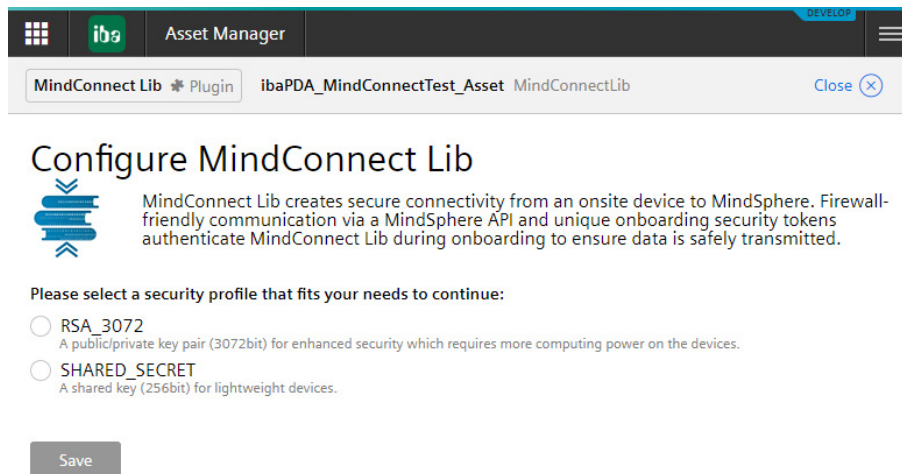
iba Asset Manager DEVELOP

MindConnect Lib Plugin ibaPDA_MindConnectTest_Asset MindConnectLib Close

Configure MindConnect Lib

MindConnect Lib creates secure connectivity from an onsite device to MindSphere. Firewall-friendly communication via a MindSphere API and unique onboarding security tokens authenticate MindConnect Lib during onboarding to ensure data is safely transmitted.

Please select a security profile that fits your needs to continue:

RSA_3072
A public/private key pair (3072bit) for enhanced security which requires more computing power on the devices.

SHARED_SECRET
A shared key (256bit) for lightweight devices.

Save